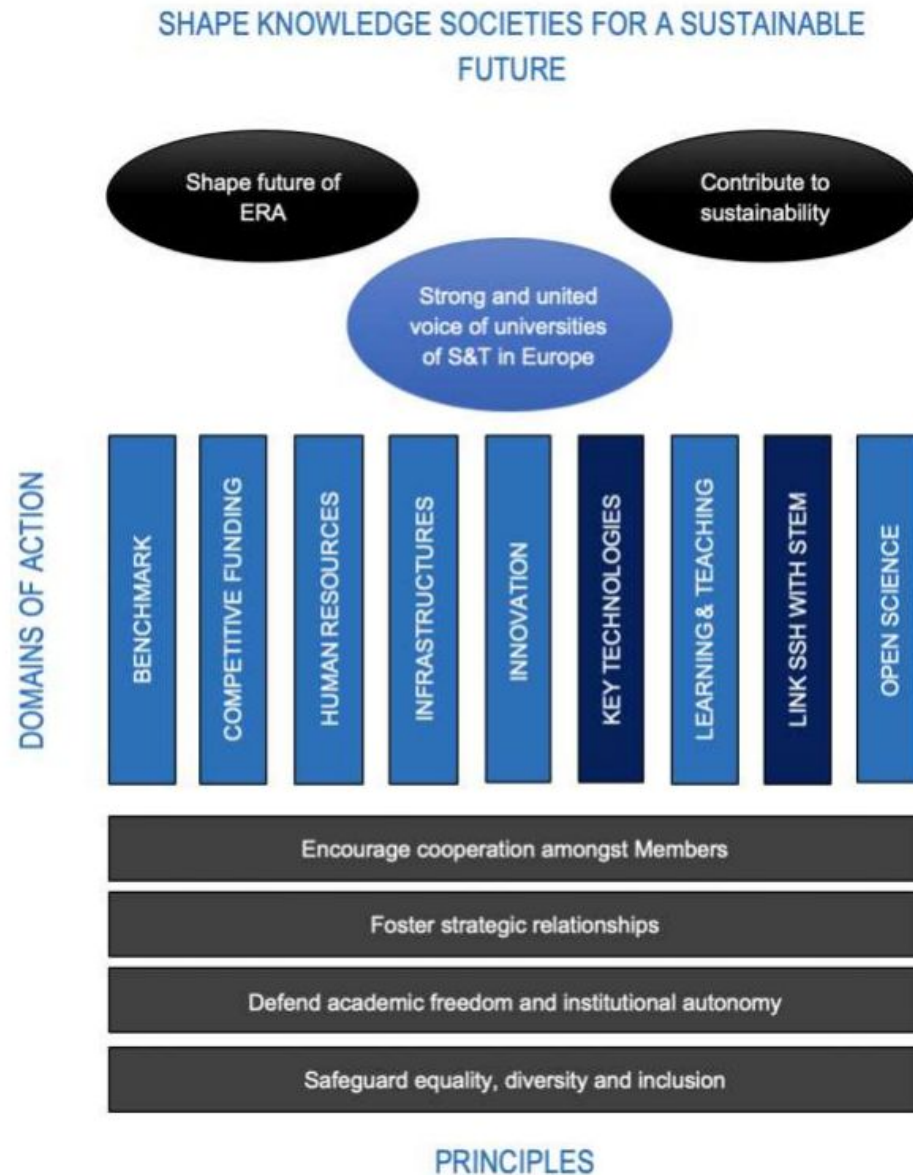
SHAPE KNOWLEDGE SOCIETIES FOR A SUSTAINABLE FUTURE

Shape future of ERA

Contribute to sustainability

Strong and united voice of universities of S&T in Europe

DOMAINS OF ACTION

BENCHMARK

COMPETITIVE FUNDING

HUMAN RESOURCES

INFRASTRUCTURES

INNOVATION

KEY TECHNOLOGIES

LEARNING & TEACHING

LINK SSH WITH STEM

OPEN SCIENCE

Encourage cooperation amongst Members

Foster strategic relationships

Defend academic freedom and institutional autonomy

Safeguard equality, diversity and inclusion

PRINCIPLES